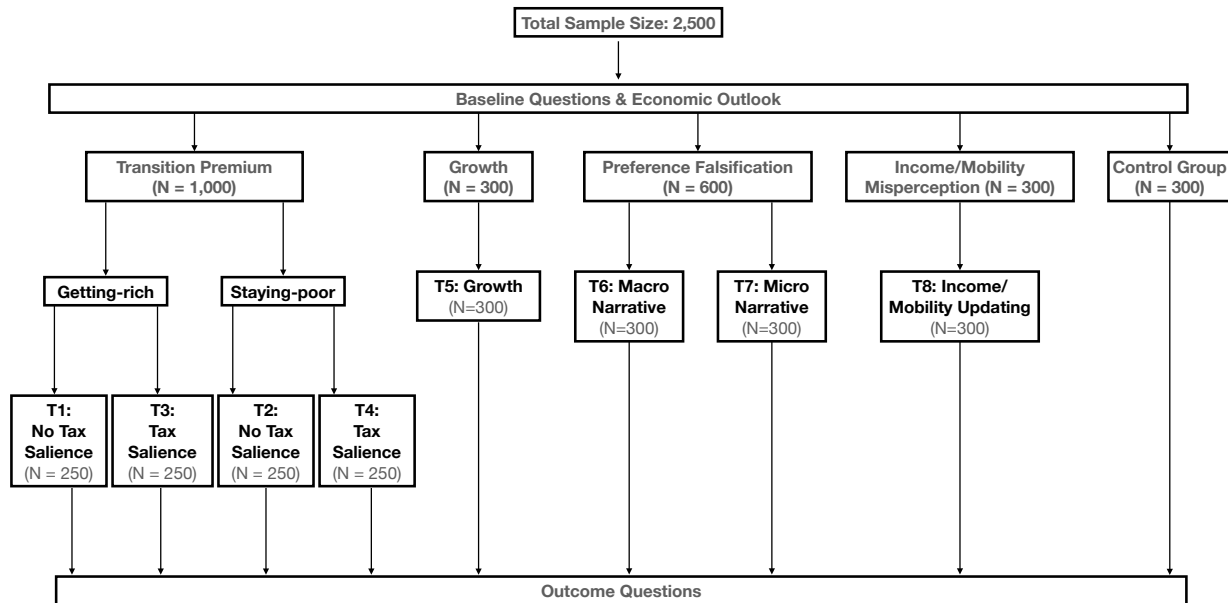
Total Sample Size: 2,500

Baseline Questions & Economic Outlook

Transition Premium (N = 1,000)

Growth (N = 300)

Preference Falsification (N = 600)

Income/Mobility Misperception (N = 300)

Control Group (N = 300)

Getting-rich

Staying-poor

T5: Growth (N=300)

T6: Macro Narrative (N=300)

T7: Micro Narrative (N=300)

T8: Income/ Mobility Updating (N=300)

T1: No Tax Salience (N = 250)

T3: Tax Salience (N = 250)

T2: No Tax Salience (N = 250)

T4: Tax Salience (N = 250)

Outcome Questions